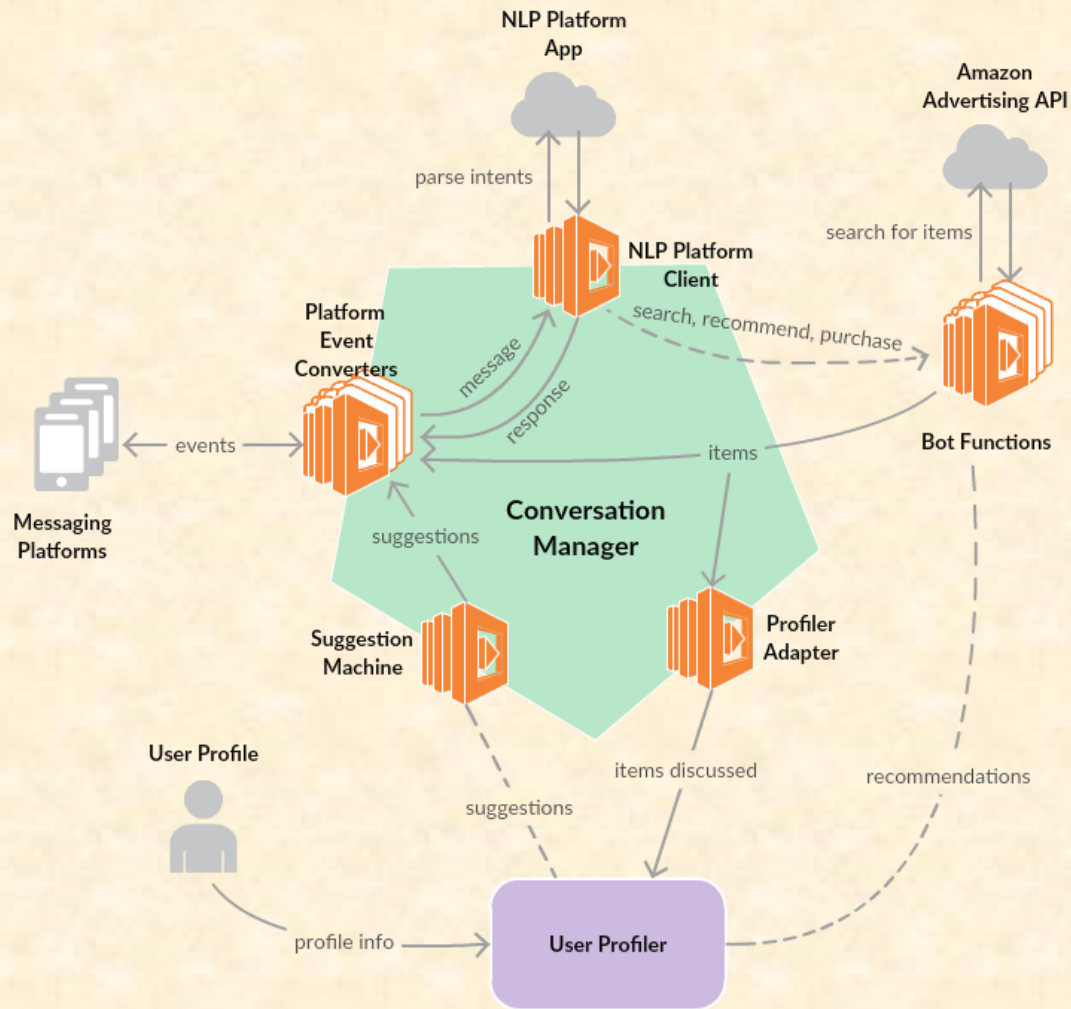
NLP Platform App

Amazon Advertising API

parse intents

search for items

NLP Platform Client

search, recommend, purchase

Platform Event Converters

message

response

events

items

Bot Functions

Messaging Platforms

Conversation Manager

suggestions

Suggestion Machine

Profiler Adapter

User Profile

items discussed

recommendations

suggestions

profile info

User Profiler